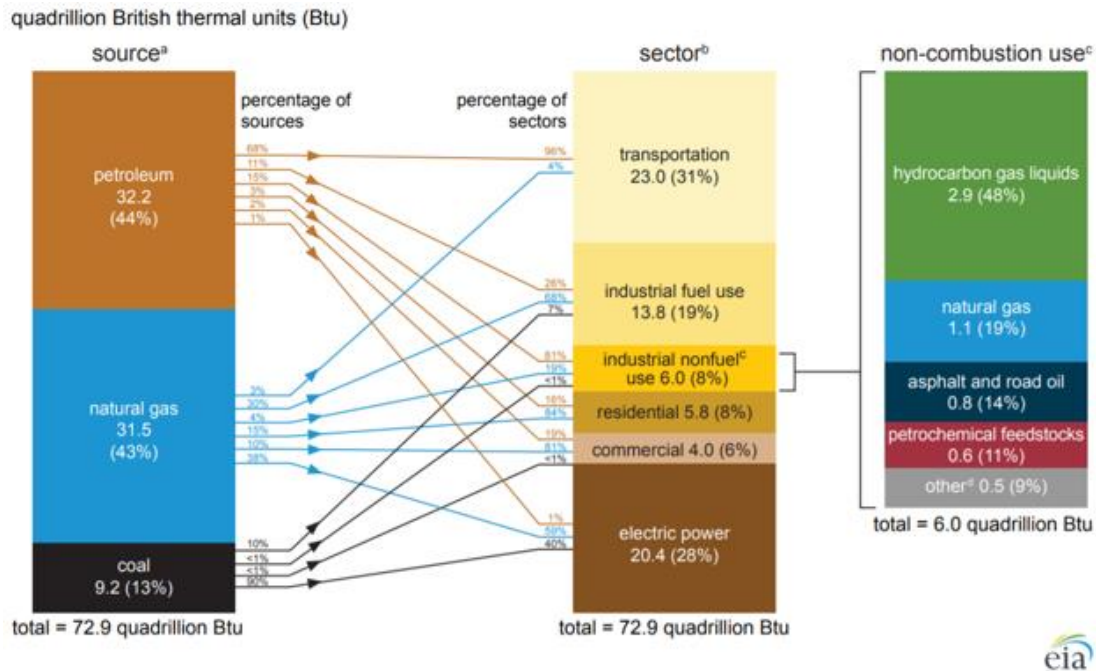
quadrillion British thermal units (Btu)

source$^a$

percentage of sources

petroleum
32.2
(44%)

68%
11%
15%
3%
2%
1%

natural gas
31.5
(43%)

3%
30%
4%
15%
10%
38%

coal
9.2 (13%)

10%
<1%
<1%
90%

total = 72.9 quadrillion Btu

sector$^b$

percentage of sectors

96%
4%

transportation
23.0 (31%)

26%
68%
7%

industrial fuel use
13.8 (19%)

81%
19%
<1%

industrial nonfuel$^c$ use 6.0 (8%)

16%
84%

residential 5.8 (8%)

19%
81%
<1%

commercial 4.0 (6%)

1%
59%
40%

electric power
20.4 (28%)

total = 72.9 quadrillion Btu

non-combustion use$^c$

hydrocarbon gas liquids
2.9 (48%)

natural gas
1.1 (19%)

asphalt and road oil
0.8 (14%)

petrochemical feedstocks
0.6 (11%)

other$^d$ 0.5 (9%)

total = 6.0 quadrillion Btu

eia